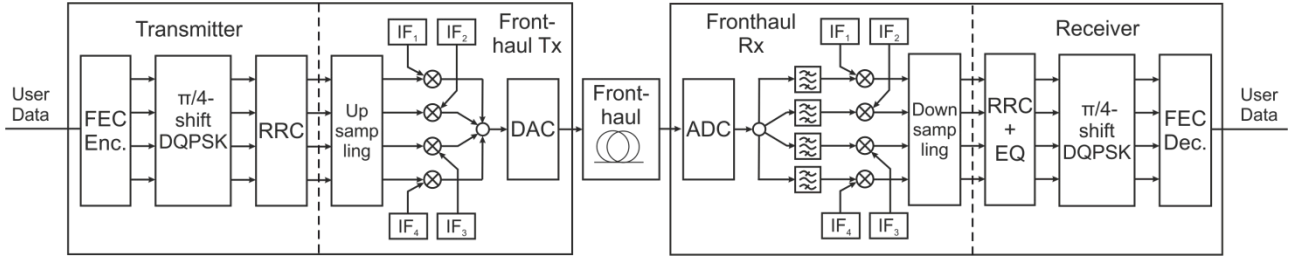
User Data

Transmitter

FEC Enc.

π/4-shift DQPSK

RRC

Up sampling

$IF_1$ $IF_2$

$IF_4$ $IF_3$

Front-haul Tx

DAC

Front-haul

Fronthaul Rx

ADC

$IF_1$ $IF_2$

$IF_4$ $IF_3$

Down sampling

Receiver

RRC + EQ

π/4-shift DQPSK

FEC Dec.

User Data